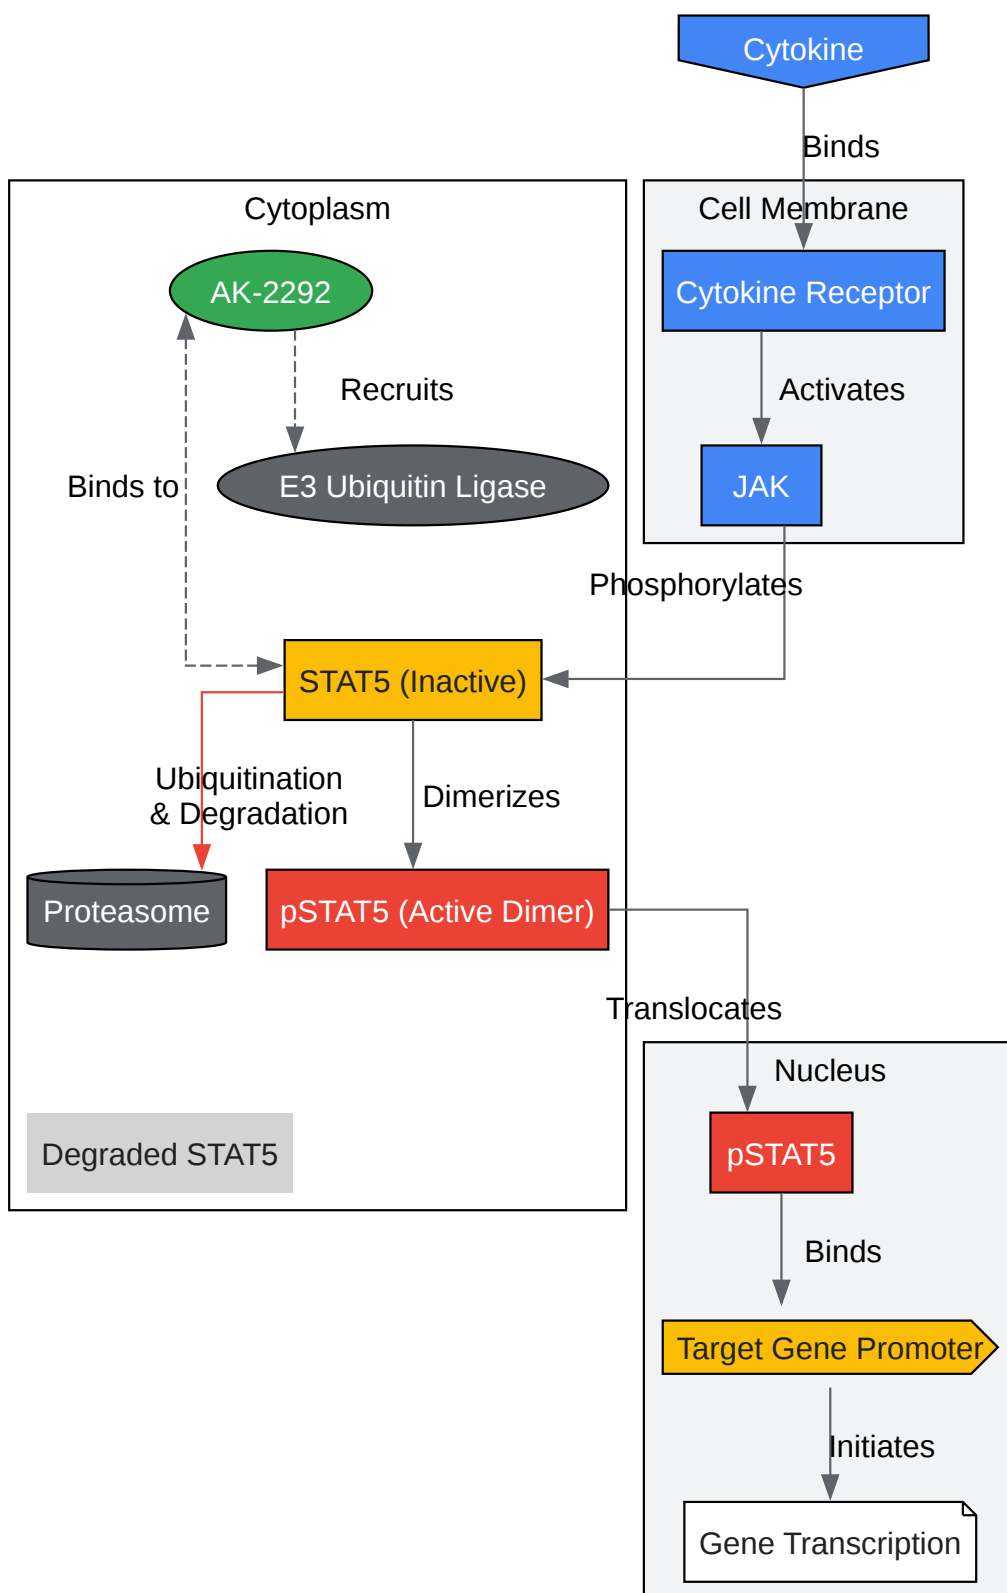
Cytokine

Binds

Cytoplasm

Cell Membrane

AK-2292

Cytokine Receptor

Recruits

Activates

Binds to

E3 Ubiquitin Ligase

JAK

Phosphorylates

STAT5 (Inactive)

Ubiquitination & Degradation

Dimerizes

Proteasome

pSTAT5 (Active Dimer)

Translocates

Nucleus

Degraded STAT5

pSTAT5

Binds

Target Gene Promoter

Initiates

Gene Transcription